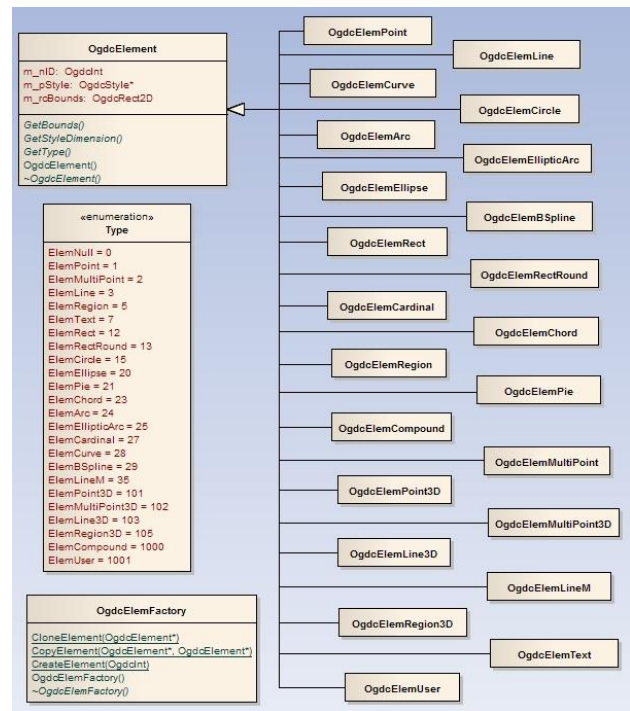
OgdcElement

m_nID: OgdcInt
m_pStyle: OgdcStyle*
m_rcBounds: OgdcRect2D

GetBounds()
GetStyleDimension()
GetType()
OgdcElement()
~OgdcElement()

«enumeration»
Type

ElemNull = 0
ElemPoint = 1
ElemMultiPoint = 2
ElemLine = 3
ElemRegion = 5
ElemText = 7
ElemRect = 12
ElemRectRound = 13
ElemCircle = 15
ElemEllipse = 20
ElemPie = 21
ElemChord = 23
ElemArc = 24
ElemEllipticArc = 25
ElemCardinal = 27
ElemCurve = 28
ElemBSpline = 29
ElemLineM = 35
ElemPoint3D = 101
ElemMultiPoint3D = 102
ElemLine3D = 103
ElemRegion3D = 105
ElemCompound = 1000
ElemUser = 1001

OgdcElemFactory

CloneElement(OgdcElement*)
CopyElement(OgdcElement*, OgdcElement*)
CreateElement(OgdcInt)
OgdcElemFactory()
~OgdcElemFactory()

OgdcElemPoint
OgdcElemLine
OgdcElemCurve
OgdcElemCircle
OgdcElemArc
OgdcElemEllipticArc
OgdcElemEllipse
OgdcElemBSpline
OgdcElemRect
OgdcElemRectRound
OgdcElemCardinal
OgdcElemChord
OgdcElemRegion
OgdcElemPie
OgdcElemCompound
OgdcElemMultiPoint
OgdcElemPoint3D
OgdcElemMultiPoint3D
OgdcElemLine3D
OgdcElemLineM
OgdcElemRegion3D
OgdcElemText
OgdcElemUser